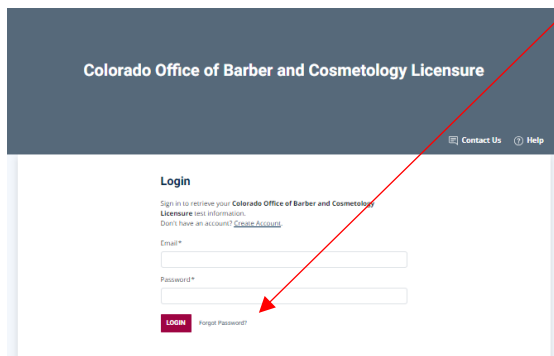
Colorado Office of Barber and Cosmetology Licensure

Contact Us  Help

Login

Sign in to retrieve your Colorado Office of Barber and Cosmetology Licensure test information.
Don't have an account? Create Account.

Email*

Password*

LOGIN  Forgot Password?